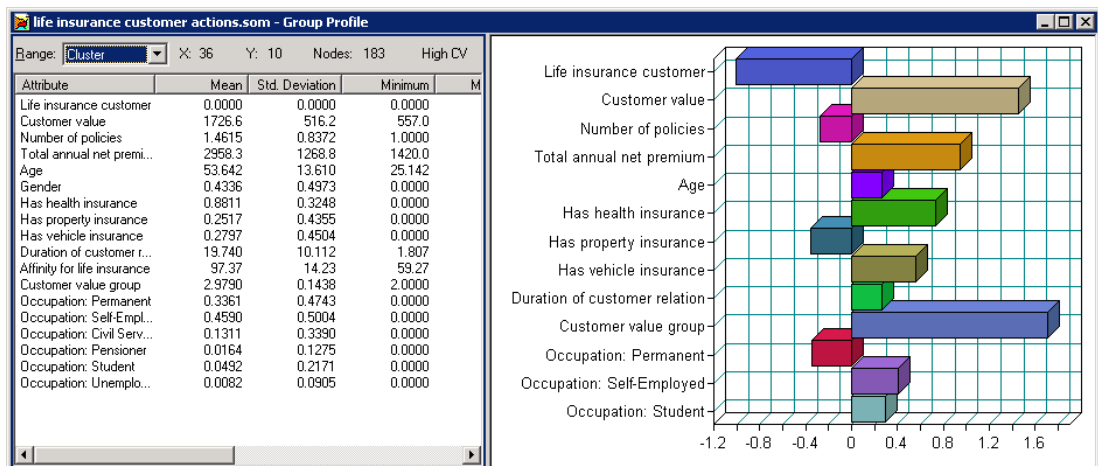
life insurance customer actions.som - Group Profile

Range: Cluster X: 36 Y: 10 Nodes: 183 High CV

| Attribute | Mean | Std. Deviation | Minimum | M |
|---|---|---|---|---|
| Life insurance customer | 0.0000 | 0.0000 | 0.0000 | |
| Customer value | 1726.6 | 516.2 | 557.0 | |
| Number of policies | 1.4615 | 0.8372 | 1.0000 | |
| Total annual net premi... | 2958.3 | 1268.8 | 1420.0 | |
| Age | 53.642 | 13.610 | 25.142 | |
| Gender | 0.4336 | 0.4973 | 0.0000 | |
| Has health insurance | 0.8811 | 0.3248 | 0.0000 | |
| Has property insurance | 0.2517 | 0.4355 | 0.0000 | |
| Has vehicle insurance | 0.2797 | 0.4504 | 0.0000 | |
| Duration of customer r... | 19.740 | 10.112 | 1.807 | |
| Affinity for life insurance | 97.37 | 14.23 | 59.27 | |
| Customer value group | 2.9790 | 0.1438 | 2.0000 | |
| Occupation: Permanent | 0.3361 | 0.4743 | 0.0000 | |
| Occupation: Self-Empl... | 0.4590 | 0.5004 | 0.0000 | |
| Occupation: Civil Serv... | 0.1311 | 0.3390 | 0.0000 | |
| Occupation: Pensioner | 0.0164 | 0.1275 | 0.0000 | |
| Occupation: Student | 0.0492 | 0.2171 | 0.0000 | |
| Occupation: Unemplo... | 0.0082 | 0.0905 | 0.0000 | |

Life insurance customer
Customer value
Number of policies
Total annual net premium
Age
Has health insurance
Has property insurance
Has vehicle insurance
Duration of customer relation
Customer value group
Occupation: Permanent
Occupation: Self-Employed
Occupation: Student

-1.2 -0.8 -0.4 0 0.4 0.8 1.2 1.6